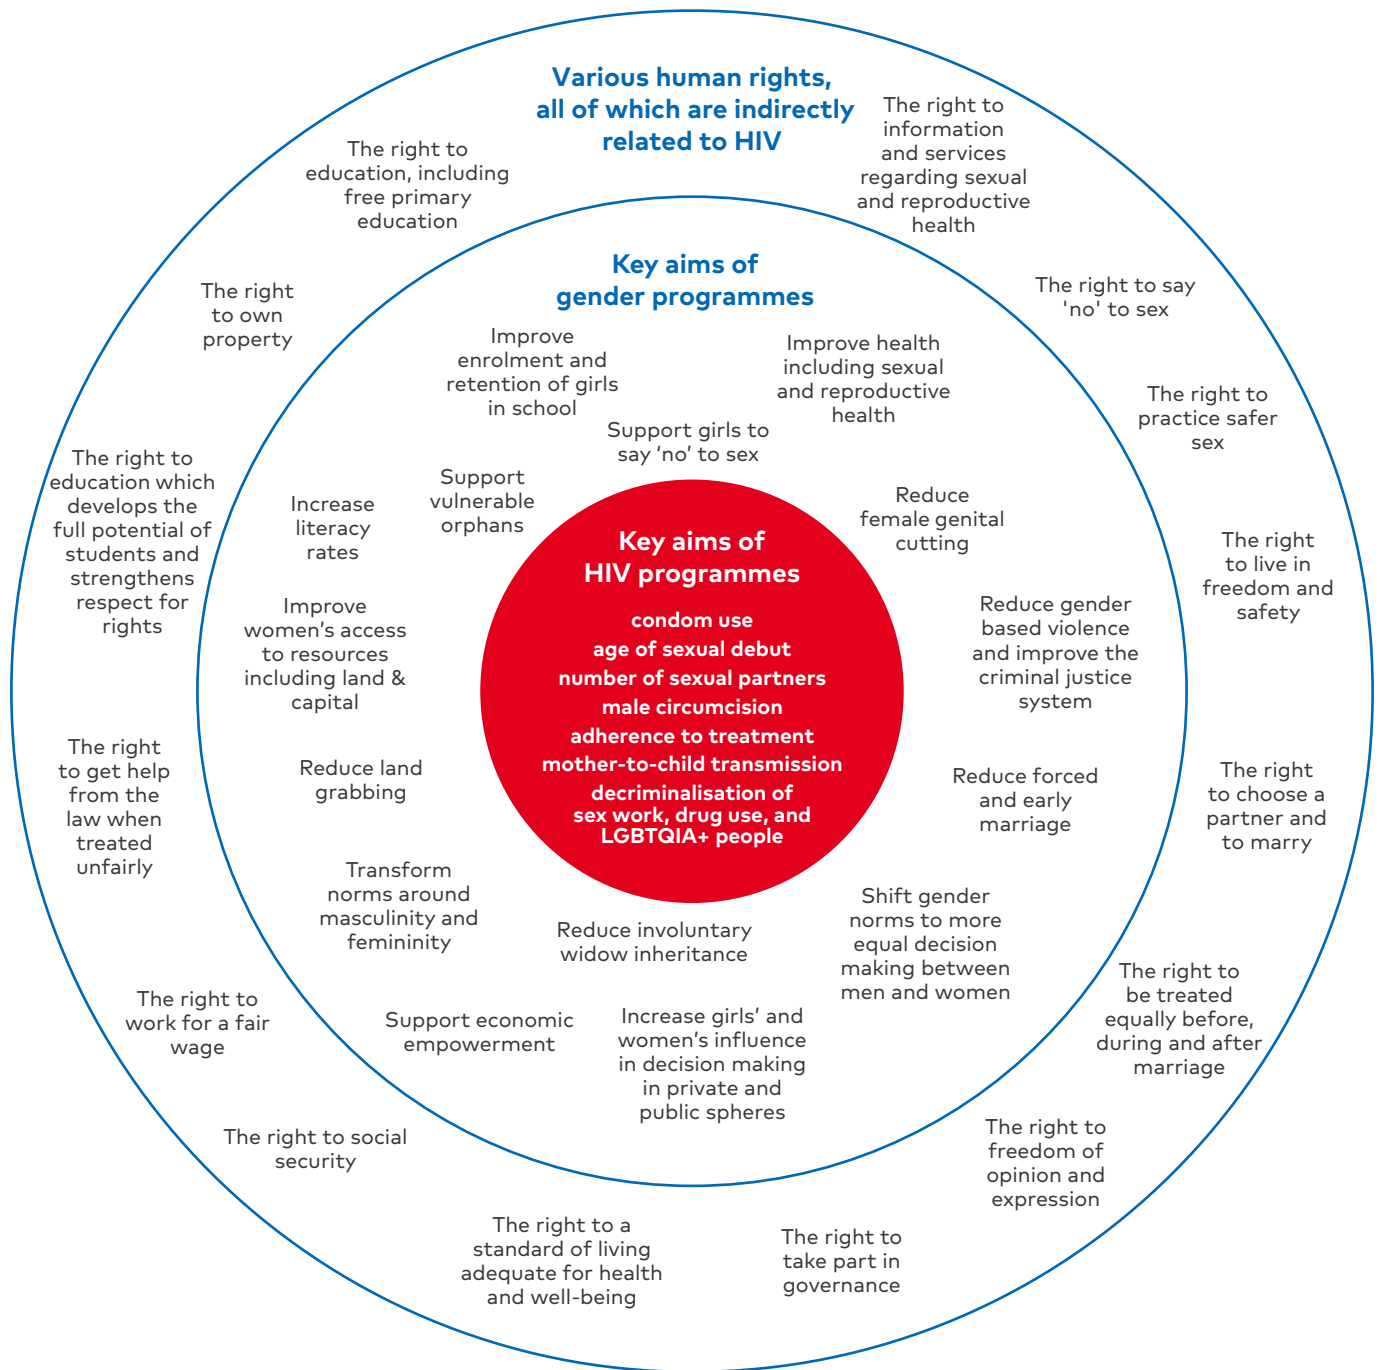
Various human rights, all of which are indirectly related to HIV

The right to education, including free primary education

The right to information and services regarding sexual and reproductive health

The right to own property

The right to say 'no' to sex

The right to practice safer sex

The right to education which develops the full potential of students and strengthens respect for rights

The right to live in freedom and safety

The right to get help from the law when treated unfairly

The right to choose a partner and to marry

The right to work for a fair wage

The right to be treated equally before, during and after marriage

The right to social security

The right to freedom of opinion and expression

The right to a standard of living adequate for health and well-being

The right to take part in governance

Key aims of gender programmes

Improve enrolment and retention of girls in school

Improve health including sexual and reproductive health

Support girls to say 'no' to sex

Support vulnerable orphans

Increase literacy rates

Reduce female genital cutting

Improve women's access to resources including land & capital

Reduce gender based violence and improve the criminal justice system

Reduce land grabbing

Reduce forced and early marriage

Transform norms around masculinity and femininity

Reduce involuntary widow inheritance

Shift gender norms to more equal decision making between men and women

Support economic empowerment

Increase girls' and women's influence in decision making in private and public spheres

Key aims of HIV programmes

condom use
age of sexual debut
number of sexual partners
male circumcision
adherence to treatment
mother-to-child transmission
decriminalisation of sex work, drug use, and LGBTQIA+ people